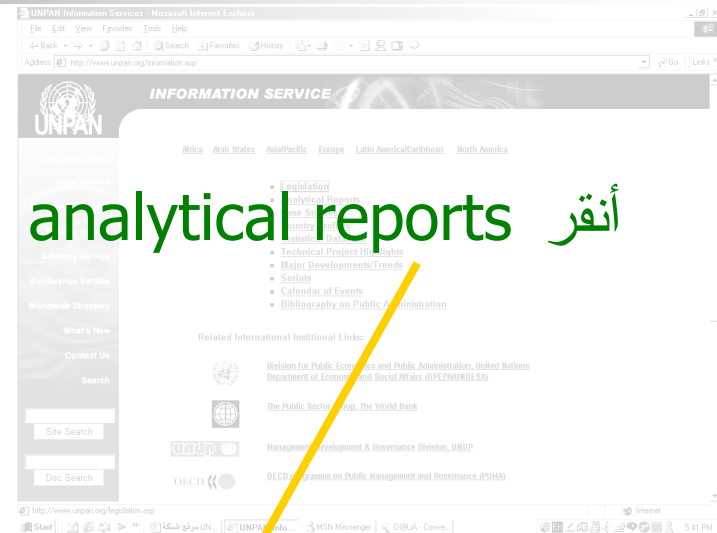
UNPAN Information Services - Microsoft Internet Explorer

File Edit View Favorites Tools Help

Back Search Favorites History

Address http://www.unpan.org/information.asp Go Links

UNPAN

INFORMATION SERVICE

Africa Arab States Asia/Pacific Europe Latin America/Caribbean North America

Legislation
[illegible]nalytical Reports
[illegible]ase St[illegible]
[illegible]ountry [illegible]
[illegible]tatistical Data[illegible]
Technical Project Highlights
Major Developments/Trends
Serials
Calendar of Events
Bibliography on Public Administration

analytical reports أنقر

Advisory Service
Conference Service
Worldwide Directory
What's New
Contact Us
Search

Site Search

Doc Search

Related International Institional Links:

Division for Public Economics and Public Administration, United Nations Department of Economic and Social Affairs (DPEPA/UNDESA)

The Public Sector Group, The World Bank

UNDP

Management Development & Governance Division, UNDP

OECD

OECD Programme on Public Management and Governance (PUMA)

http://www.unpan.org/legislation.asp

Internet

Start موقع شبكة UN... UNPAN Info... MSN Messenger D@LiA - Conve... 5:41 PM